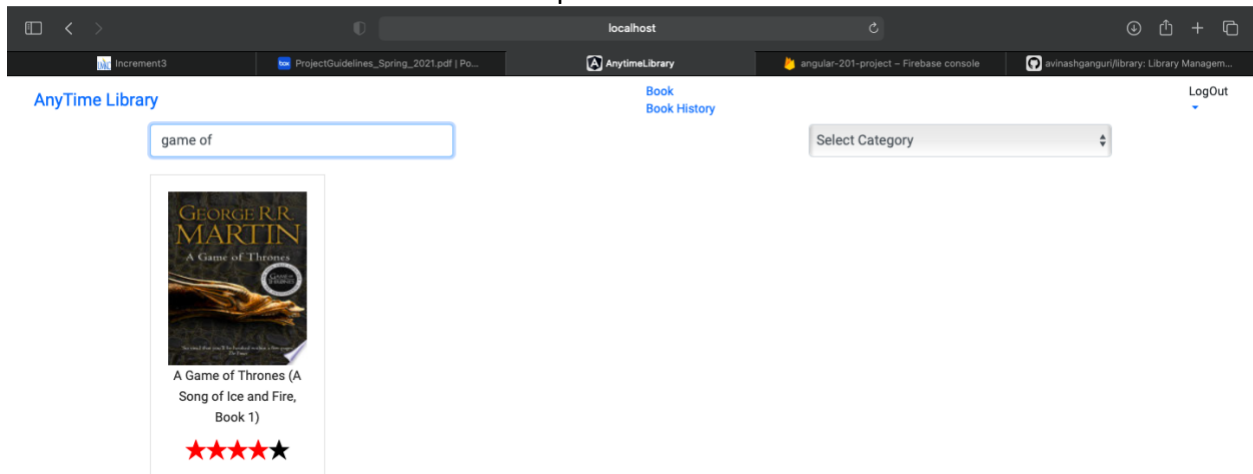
localhost

Increment3
ProjectGuidelines_Spring_2021.pdf | Po...
AnytimeLibrary
angular-201-project – Firebase console
avinashganguri/library: Library Managem...

AnyTime Library

Book
Book History

LogOut

game of

Select Category

GEORGE R.R. MARTIN
A Game of Thrones

A Game of Thrones (A Song of Ice and Fire, Book 1)

★★★★★